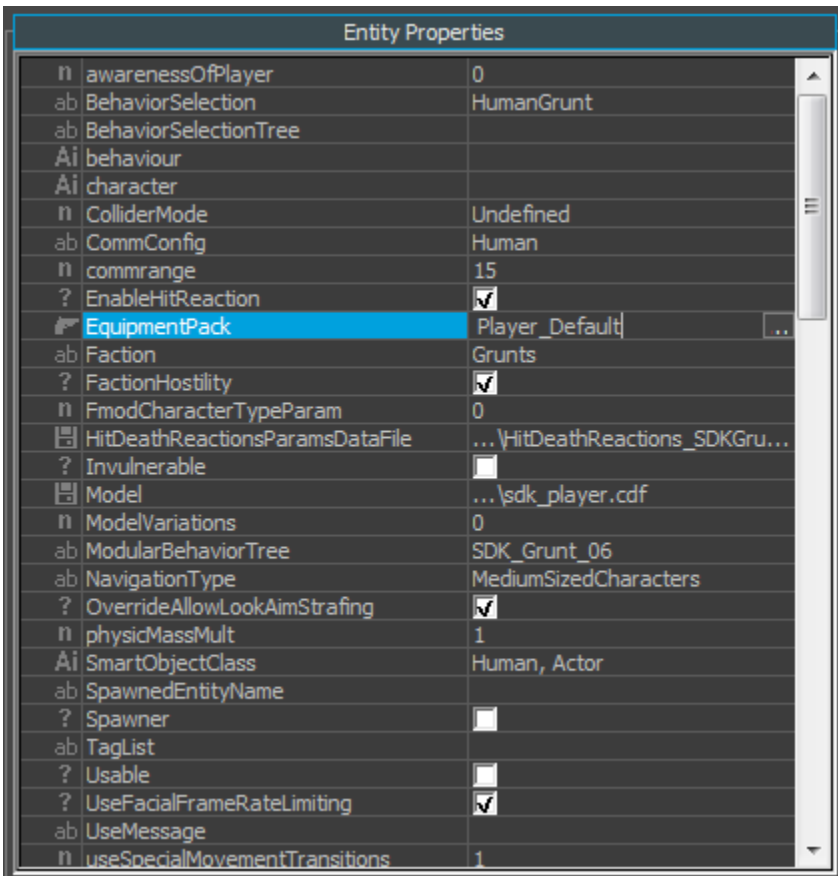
Entity Properties

| | | |
|---|---|---|
| n | awarenessOfPlayer | 0 |
| ab | BehaviorSelection | HumanGrunt |
| ab | BehaviorSelectionTree | |
| Ai | behaviour | |
| Ai | character | |
| n | ColliderMode | Undefined |
| ab | CommConfig | Human |
| n | commrange | 15 |
| ? | EnableHitReaction | ☑ |
| | EquipmentPack | Player_Default ... |
| ab | Faction | Grunts |
| ? | FactionHostility | ☑ |
| n | FmodCharacterTypeParam | 0 |
| | HitDeathReactionsParamsDataFile | ...\HitDeathReactions_SDKGru... |
| ? | Invulnerable | ☐ |
| | Model | ...\sdk_player.cdf |
| n | ModelVariations | 0 |
| ab | ModularBehaviorTree | SDK_Grunt_06 |
| ab | NavigationType | MediumSizedCharacters |
| ? | OverrideAllowLookAimStrafing | ☑ |
| n | physicMassMult | 1 |
| Ai | SmartObjectClass | Human, Actor |
| ab | SpawnedEntityName | |
| ? | Spawner | ☐ |
| ab | TagList | |
| ? | Usable | ☐ |
| ? | UseFacialFrameRateLimiting | ☑ |
| ab | UseMessage | |
| n | useSpecialMovementTransitions | 1 |